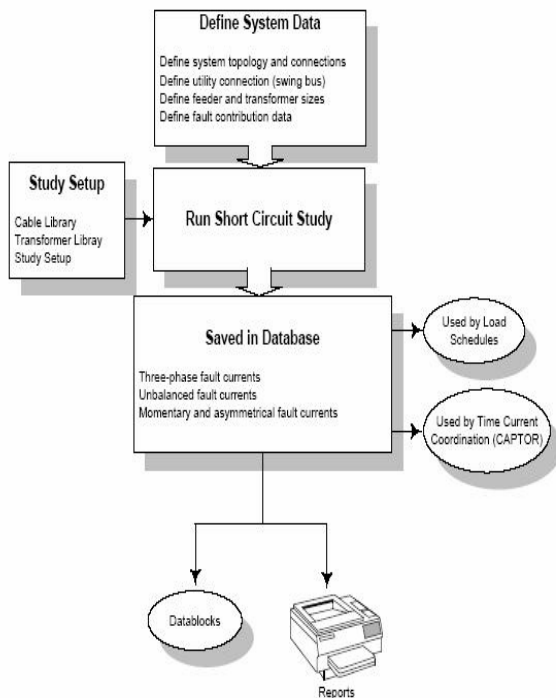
Define System Data

Define system topology and connections
Define utility connection (swing bus)
Define feeder and transformer sizes
Define fault contribution data

Study Setup

Cable Library
Transformer Libray
Study Setup

Run Short Circuit Study

Saved in Database

Three-phase fault currents
Unbalanced fault currents
Momentary and asymmetrical fault currents

Used by Load Schedules

Used by Time Current Coordination (CAPTOR)

Datablocks

Reports